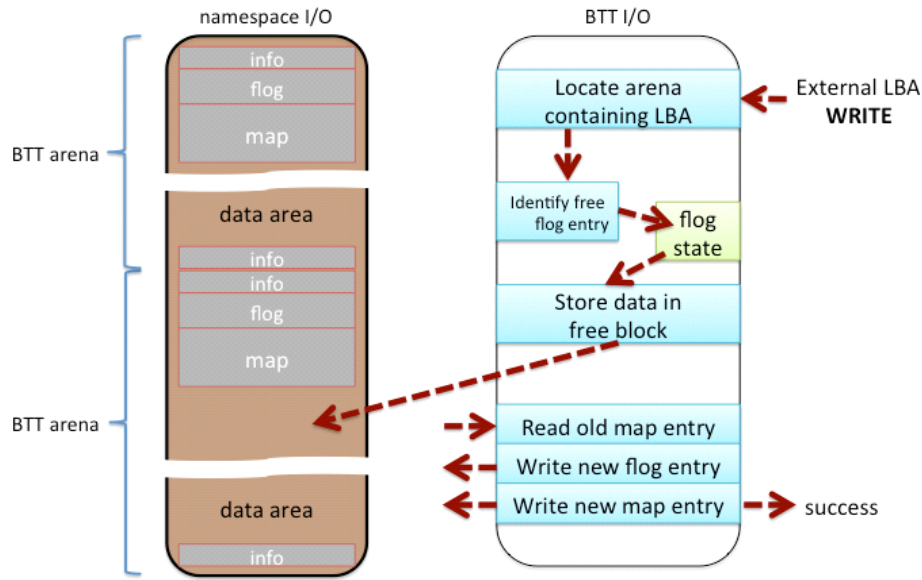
namespace I/O

BTT I/O

BTT arena

info

flog

map

data area

info

info

flog

map

BTT arena

data area

info

Locate arena containing LBA

External LBA **WRITE**

Identify free flog entry

flog state

Store data in free block

Read old map entry

Write new flog entry

Write new map entry

success